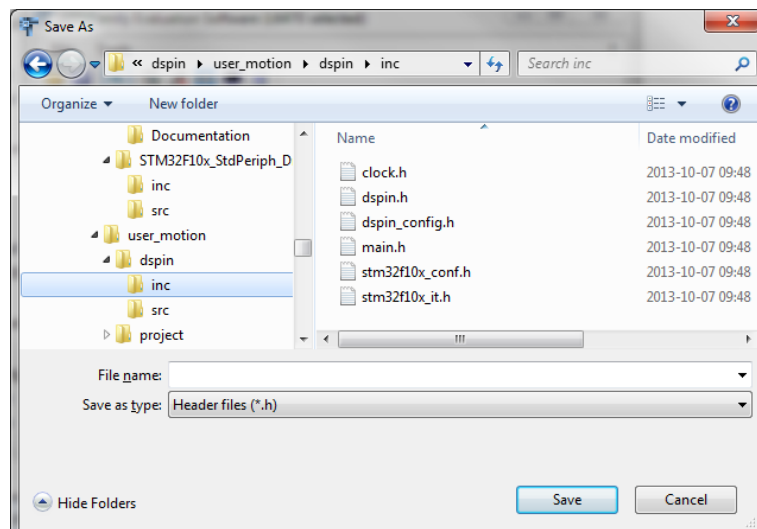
Save As

« dspin ▸ user_motion ▸ dspin ▸ inc

Search inc

Organize ▾ New folder

Documentation
STM32F10x_StdPeriph_D
inc
src
user_motion
dspin
inc
src
project

| Name | Date modified |
|---|---|
| clock.h | 2013-10-07 09:48 |
| dspin.h | 2013-10-07 09:48 |
| dspin_config.h | 2013-10-07 09:48 |
| main.h | 2013-10-07 09:48 |
| stm32f10x_conf.h | 2013-10-07 09:48 |
| stm32f10x_it.h | 2013-10-07 09:48 |

File name:
Save as type: Header files (*.h)

Hide Folders

Save Cancel